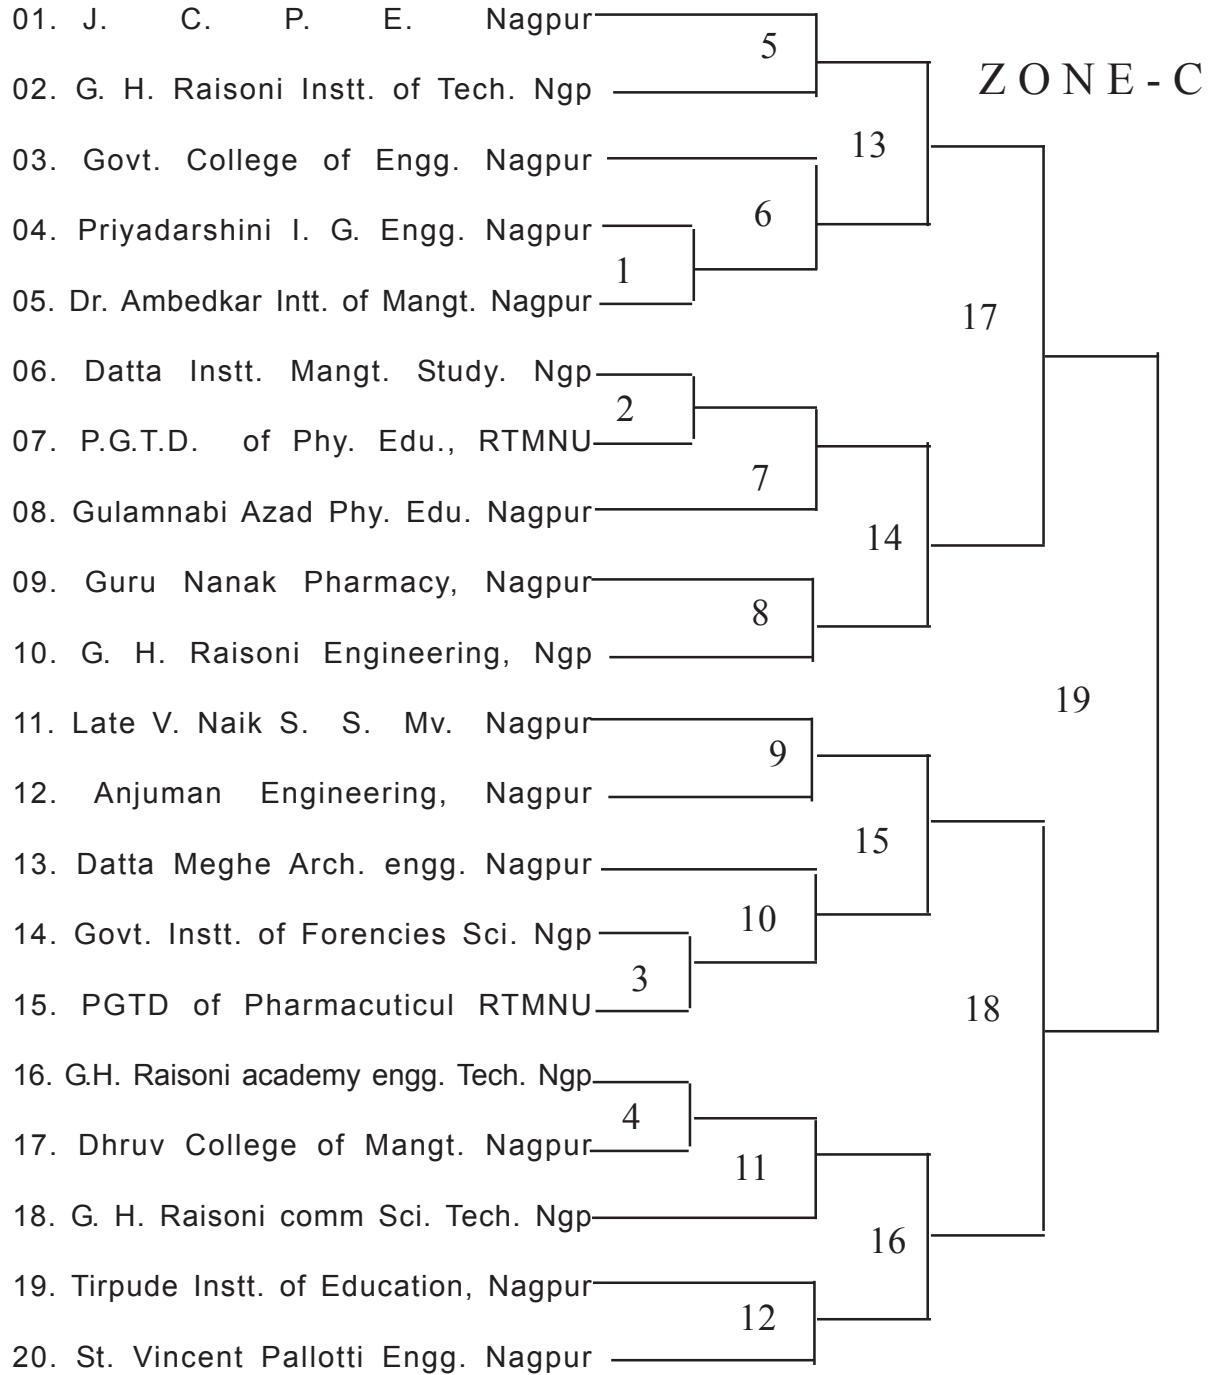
ZONE-C

01. J. C. P. E. Nagpur
02. G. H. Raisoni Instt. of Tech. Ngp
03. Govt. College of Engg. Nagpur
04. Priyadarshini I. G. Engg. Nagpur
05. Dr. Ambedkar Intt. of Mangt. Nagpur
06. Datta Instt. Mangt. Study. Ngp
07. P.G.T.D. of Phy. Edu., RTMNU
08. Gulamnabi Azad Phy. Edu. Nagpur
09. Guru Nanak Pharmacy, Nagpur
10. G. H. Raisoni Engineering, Ngp
11. Late V. Naik S. S. Mv. Nagpur
12. Anjuman Engineering, Nagpur
13. Datta Meghe Arch. engg. Nagpur
14. Govt. Instt. of Forencies Sci. Ngp
15. PGTD of Pharmacuticul RTMNU
16. G.H. Raisoni academy engg. Tech. Ngp
17. Dhruv College of Mangt. Nagpur
18. G. H. Raisoni comm Sci. Tech. Ngp
19. Tirpude Instt. of Education, Nagpur
20. St. Vincent Pallotti Engg. Nagpur

5
13
6
1
17
2
7
14
8
19
9
15
10
3
18
4
11
16
12